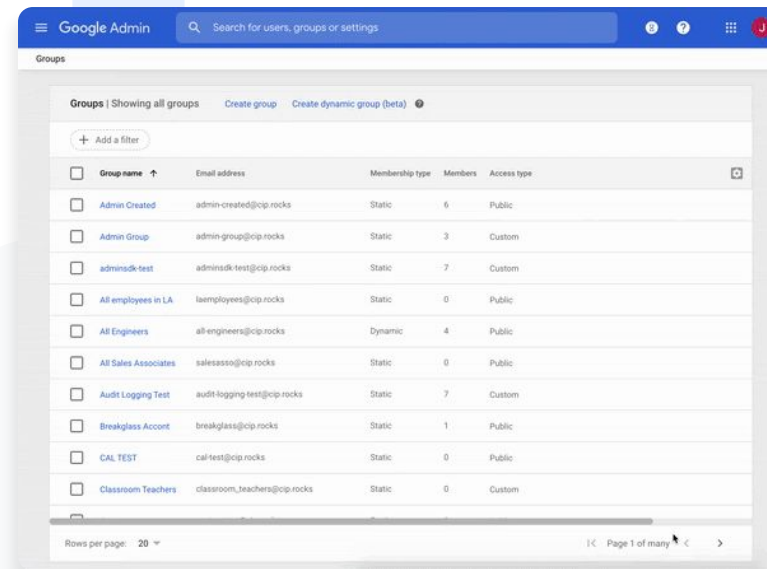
Google Admin

Search for users, groups or settings

J

Groups

Groups | Showing all groups   Create group   Create dynamic group (beta)

+ Add a filter

| Group name ↑ | Email address | Membership type | Members | Access type |
|---|---|---|---|---|
| Admin Created | admin-created@cip.rocks | Static | 6 | Public |
| Admin Group | admin-group@cip.rocks | Static | 3 | Custom |
| adminsdk-test | adminsdk-test@cip.rocks | Static | 7 | Custom |
| All employees in LA | laemployees@cip.rocks | Static | 0 | Public |
| All Engineers | all-engineers@cip.rocks | Dynamic | 4 | Public |
| All Sales Associates | salesasso@cip.rocks | Static | 0 | Public |
| Audit Logging Test | audit-logging-test@cip.rocks | Static | 7 | Custom |
| Breakglass Accont | breakglass@cip.rocks | Static | 1 | Public |
| CAL TEST | cal-test@cip.rocks | Static | 0 | Public |
| Classroom Teachers | classroom_teachers@cip.rocks | Static | 0 | Custom |

Rows per page: 20

Page 1 of many